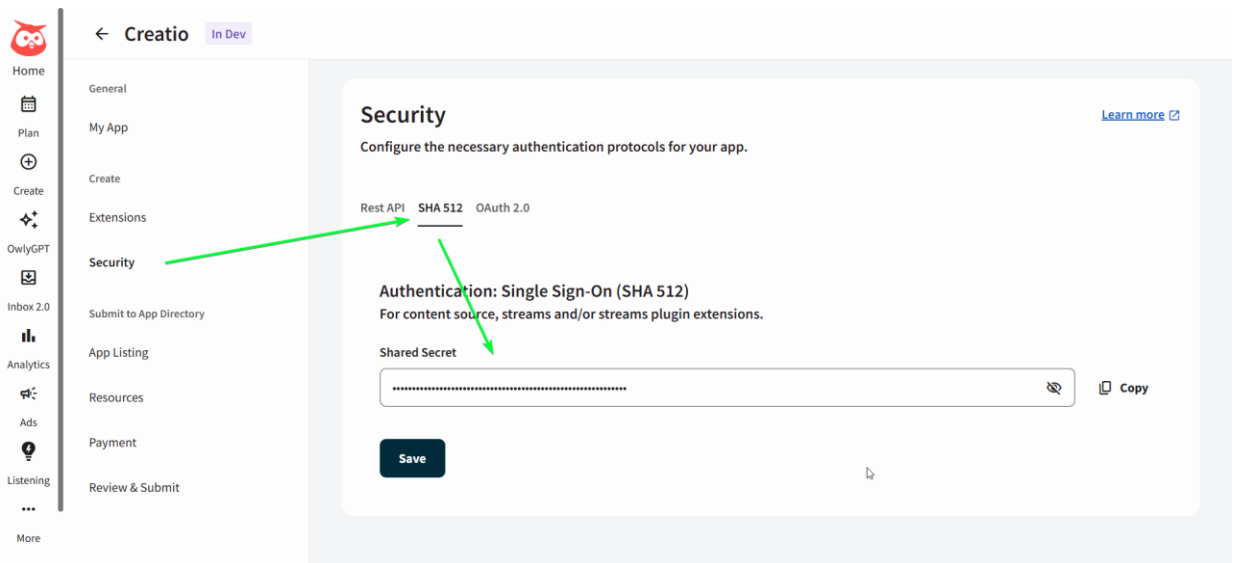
Home
Plan
Create
OwlyGPT
Inbox 2.0
Analytics
Ads
Listening
More

← Creatio In Dev

General
My App
Create
Extensions
Security
Submit to App Directory
App Listing
Resources
Payment
Review & Submit

Security
Learn more
Configure the necessary authentication protocols for your app.

Rest API SHA 512 OAuth 2.0

Authentication: Single Sign-On (SHA 512)
For content source, streams and/or streams plugin extensions.

Shared Secret
••••••••••••••••••••••••••••••••••••••••••••••••••••••••••••••••
Copy

Save